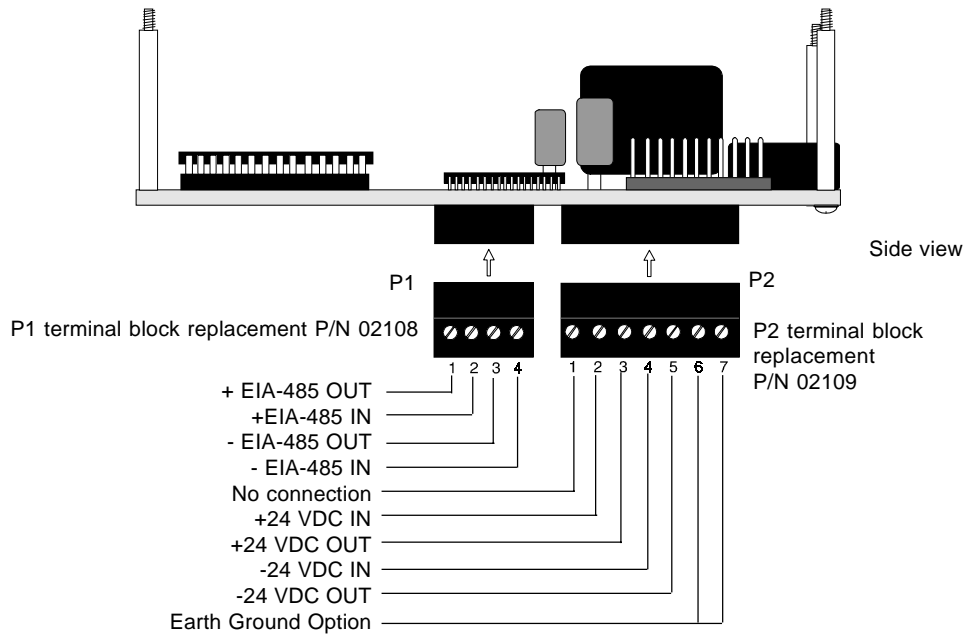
Side view

P1

P2

P1 terminal block replacement P/N 02108

P2 terminal block replacement P/N 02109

1 2 3 4

1 2 3 4 5 6 7

+ EIA-485 OUT
+EIA-485 IN
- EIA-485 OUT
- EIA-485 IN
No connection
+24 VDC IN
+24 VDC OUT
-24 VDC IN
-24 VDC OUT
Earth Ground Option